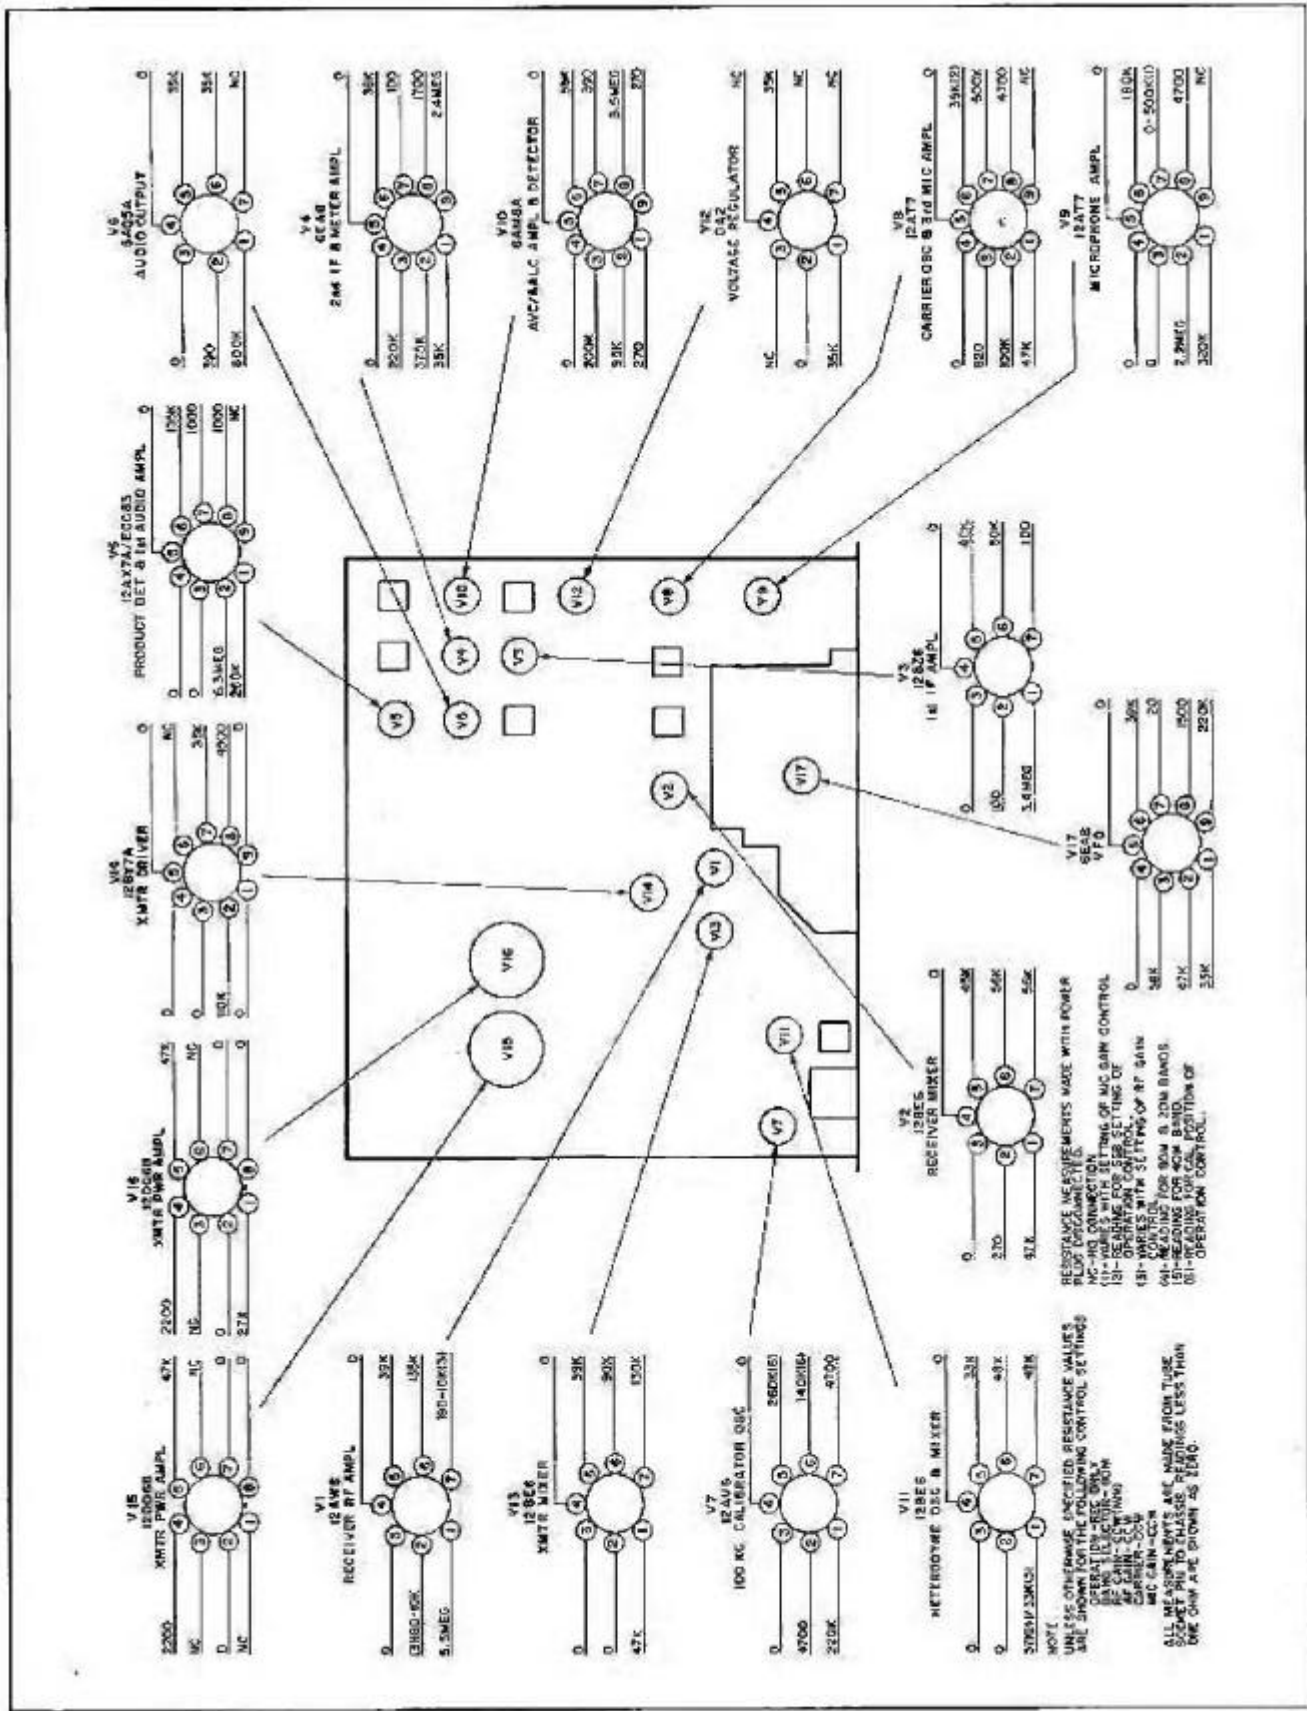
V6
6AQ5A
AUDIO OUTPUT
0
390
600K
0
35K
35K
NC

V4
6EA8
2nd IF & METER AMPL
0
220K
375K
35K
0
38K
100
1700
2.4MEG

V10
6AM8A
AVC/SALC AMPL & DETECTOR
0
200K
9.5K
270
0
35K
390
3.5MEG
270

V12
0A2
VOLTAGE REGULATOR
NC
0
35K
NC
35K
NC
NC

V8
12AT7
CARRIER OSC & 3rd MIC AMPL
0
820
100K
47K
0
35K(2)
500K
4700
NC

V9
12AT7
MICROPHONE AMPL
0
2.3MEG
320K
0
180K
0-500K(1)
4700
NC

V5
12AX7A/ECC83
PRODUCT DET & 1st AUDIO AMPL
0
6.3MEG
260K
0
170K
1000
1000
NC

V14
12BY7A
XMTR DRIVER
0
110K
0
NC
38K
4700
0

V3
12BZ6
1st IF AMPL
0
100
5.6MEG
0
400K
50K
100

V16
12DQ6B
XMTR PWR AMPL
2200
NC
27K
47K
NC
0
0

V15
12DQ6B
XMTR PWR AMPL
2200
NC
0
NC
47K
NC
0
0

V1
12AW6
RECEIVER RF AMPL
0
(3)180-10K
5.5MEG
0
39K
15K
180-10K(3)

V13
12BE6
XMTR MIXER
0
0
47K
0
59K
90K
130K

V7
12AV6
100 KC CALIBRATOR OSC
0
4700
220K
0
260K(6)
140K(6)
4700

V11
12BE6
HETERODYNE OSC & MIXER
0
0
570(4) 33K(5)
0
33K
48K
48K

V2
12BE6
RECEIVER MIXER
0
270
9.1K
0
48K
56K
56K

V17
6EA8
VFO
0
56K
47K
35K
0
38K
20
1500
220K

V16 V15 V14 V1 V13 V11 V7 V2 V5 V6 V4 V3 V10 V12 V8 V9 V17

NOTE
UNLESS OTHERWISE SPECIFIED RESISTANCE VALUES ARE SHOWN FOR THE FOLLOWING CONTROL SETTINGS
OPERATION-REC ONLY
BAND-80M
RF GAIN-CW
AF GAIN-CCW
CARRIER-CCW
MIC GAIN-CCW
ALL MEASUREMENTS ARE MADE FROM TUBE SOCKET PIN TO CHASSIS. READINGS LESS THAN ONE OHM ARE SHOWN AS ZERO.

RESISTANCE MEASUREMENTS MADE WITH POWER PLUG DISCONNECTED.
NC-NO CONNECTION.
(1)-VARIES WITH SETTING OF MIC GAIN CONTROL
(2)-READING FOR SSB SETTING OF OPERATION CONTROL.
(3)-VARIES WITH SETTING OF RF GAIN CONTROL
(4)-READING FOR 80M & 20M BANDS.
(5)-READING FOR 40M BAND.
(6)-VARIES WITH POSITION OF OPERATION CONTROL.